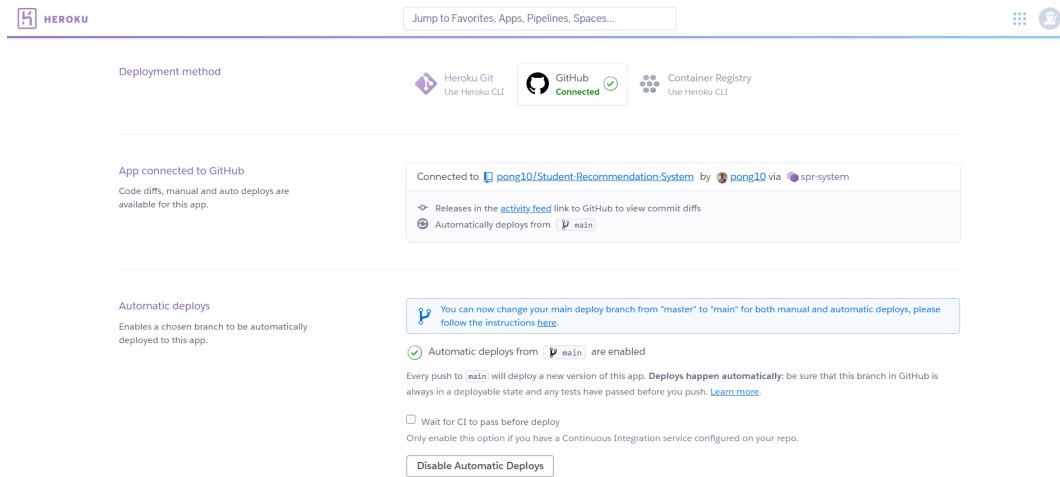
HEROKU

Jump to Favorites, Apps, Pipelines, Spaces...

Deployment method

Heroku Git
Use Heroku CLI

GitHub
Connected

Container Registry
Use Heroku CLI

App connected to GitHub

Code diffs, manual and auto deploys are available for this app.

Connected to pong10/Student-Recommendation-System by pong10 via spr-system

Releases in the activity feed link to GitHub to view commit diffs

Automatically deploys from main

Automatic deploys

Enables a chosen branch to be automatically deployed to this app.

You can now change your main deploy branch from "master" to "main" for both manual and automatic deploys, please follow the instructions here.

Automatic deploys from main are enabled

Every push to main will deploy a new version of this app. Deploys happen automatically: be sure that this branch in GitHub is always in a deployable state and any tests have passed before you push. Learn more.

Wait for CI to pass before deploy

Only enable this option if you have a Continuous Integration service configured on your repo.

Disable Automatic Deploys